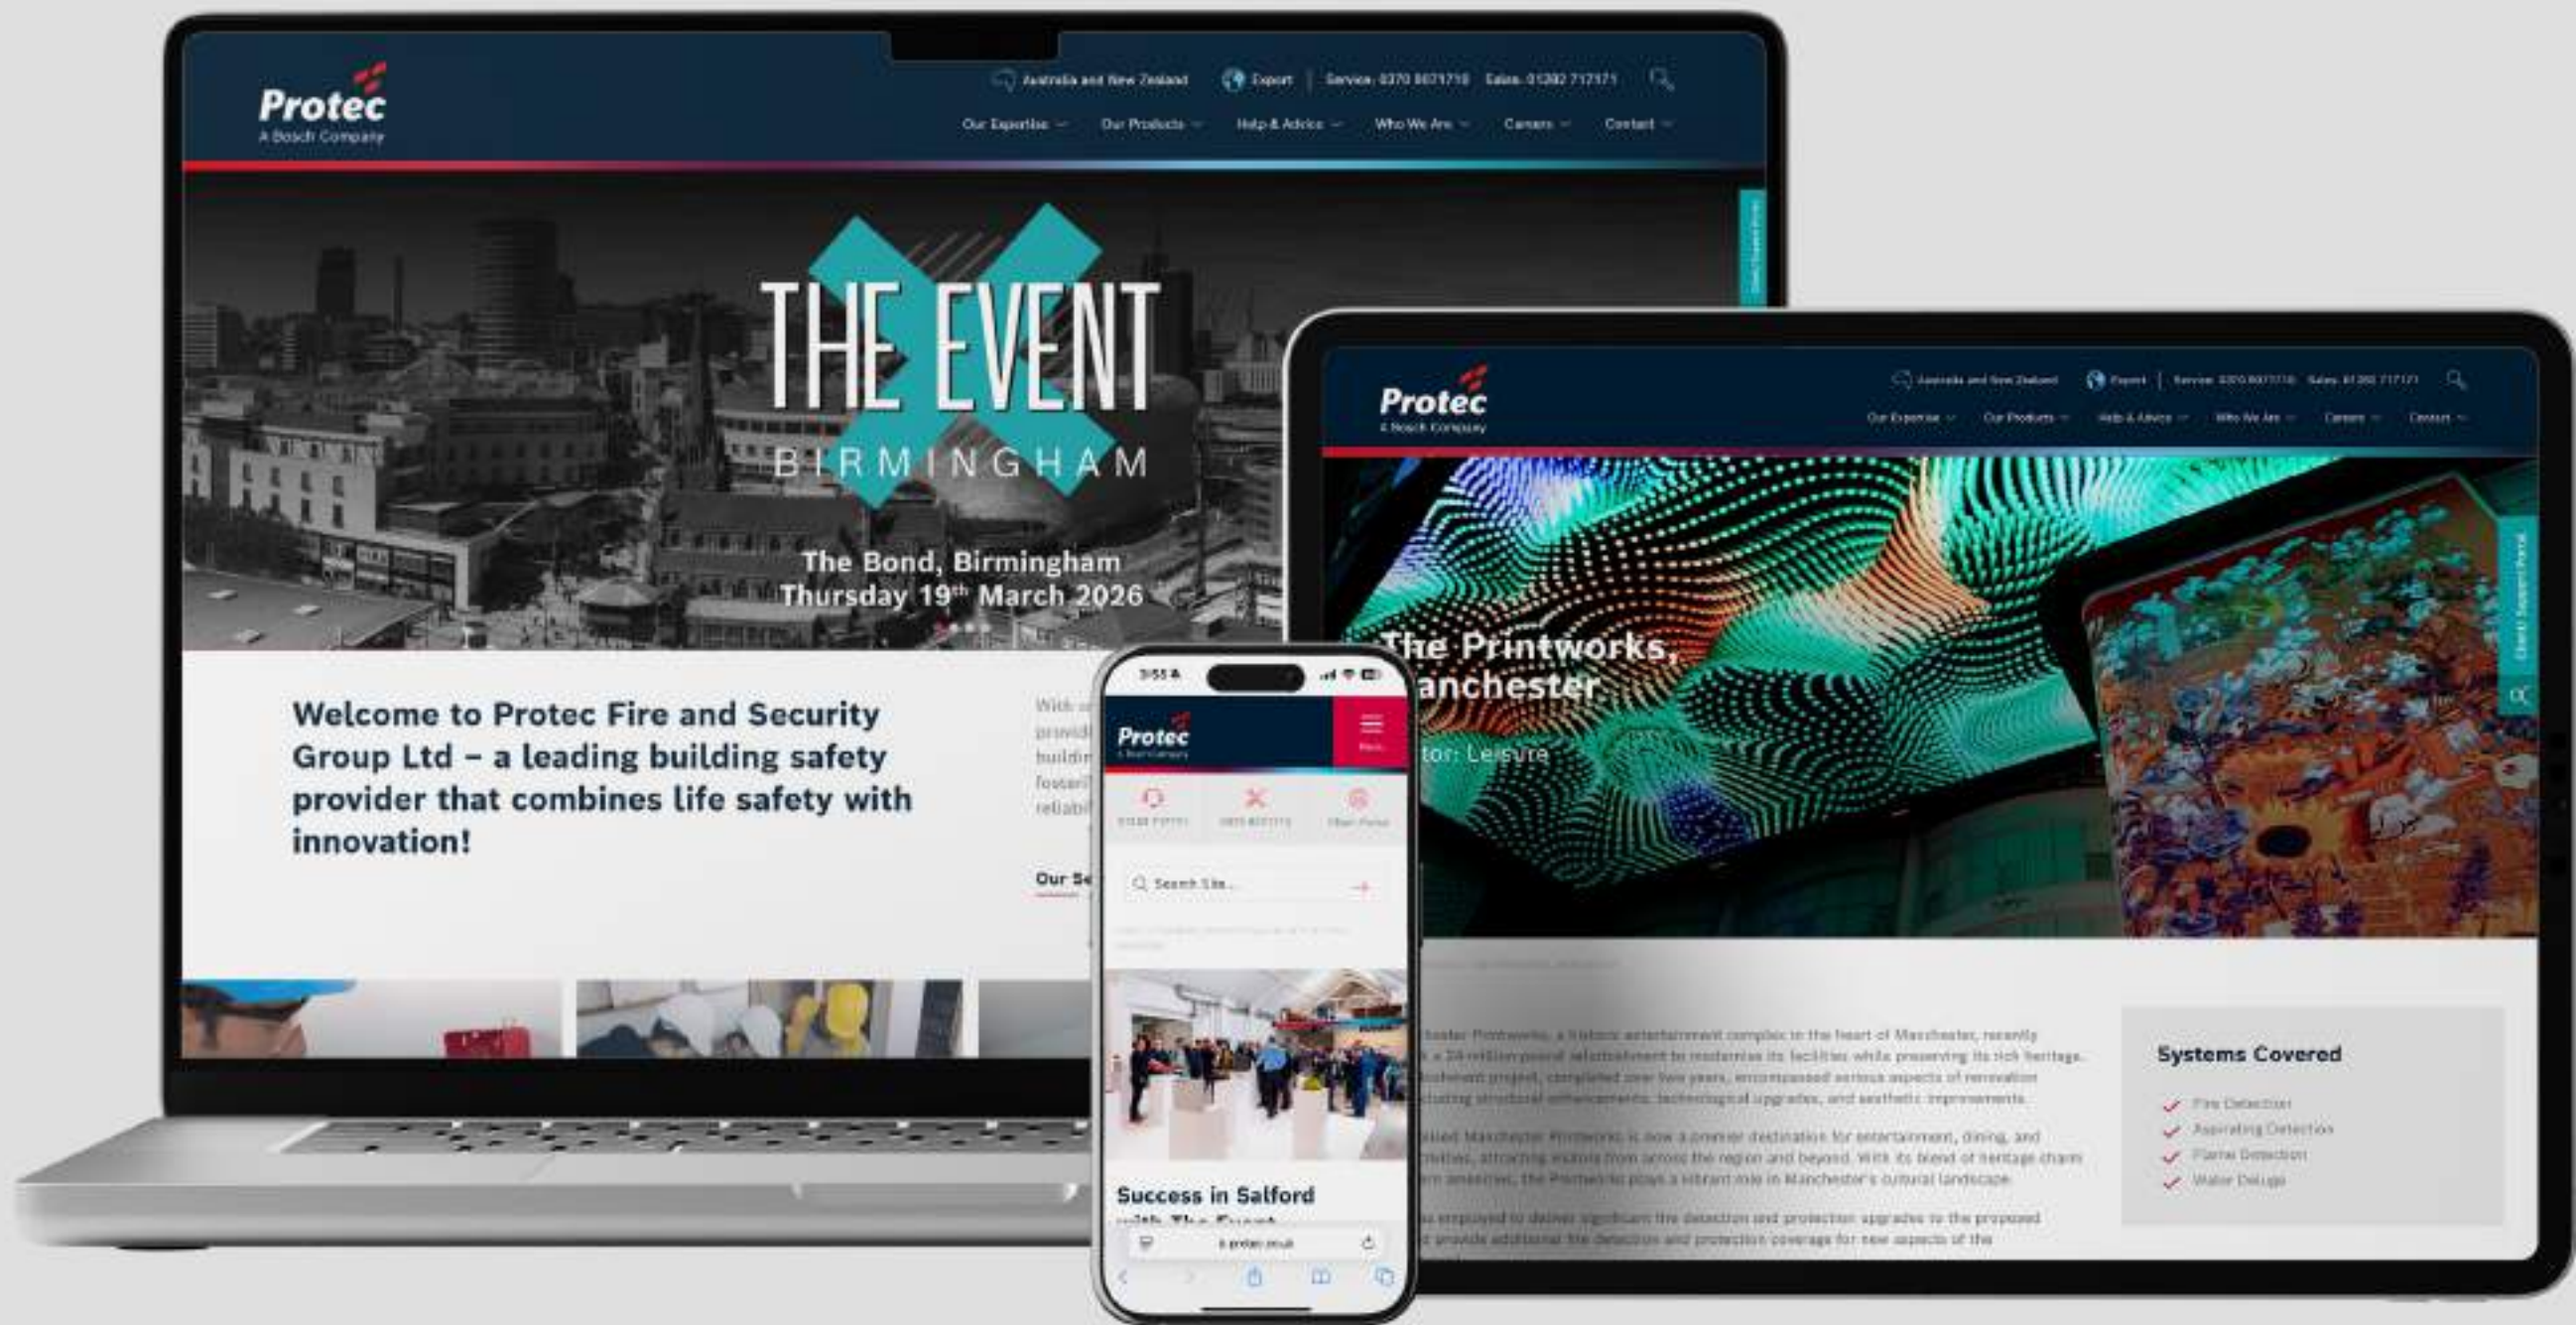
Protec
A Bosch Company

Australia and New Zealand | Export | Service: 0370 0071710 | Sales: 01282 717171

Our Expertise | Our Products | Help & Advice | Who We Are | Careers | Contact

THE EVENT
BIRMINGHAM

The Bond, Birmingham
Thursday 19th March 2026

Welcome to Protec Fire and Security Group Ltd – a leading building safety provider that combines life safety with innovation!

With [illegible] provid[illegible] buildin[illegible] fosteri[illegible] reliabi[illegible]

Our Se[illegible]

Protec
A Bosch Company

Australia and New Zealand | Export | Service: 0370 0071710 | Sales: 01282 717171

Our Expertise | Our Products | Help & Advice | Who We Are | Careers | Contact

The Printworks, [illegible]anchester
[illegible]tor: Leisure

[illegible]

Systems Covered
Fire Detection
Aspirating Detection
Flame Detection
Water Deluge

Protec
A Bosch Company
Menu

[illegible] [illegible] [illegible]

Search Site...

Success in Salford
with The Event

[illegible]